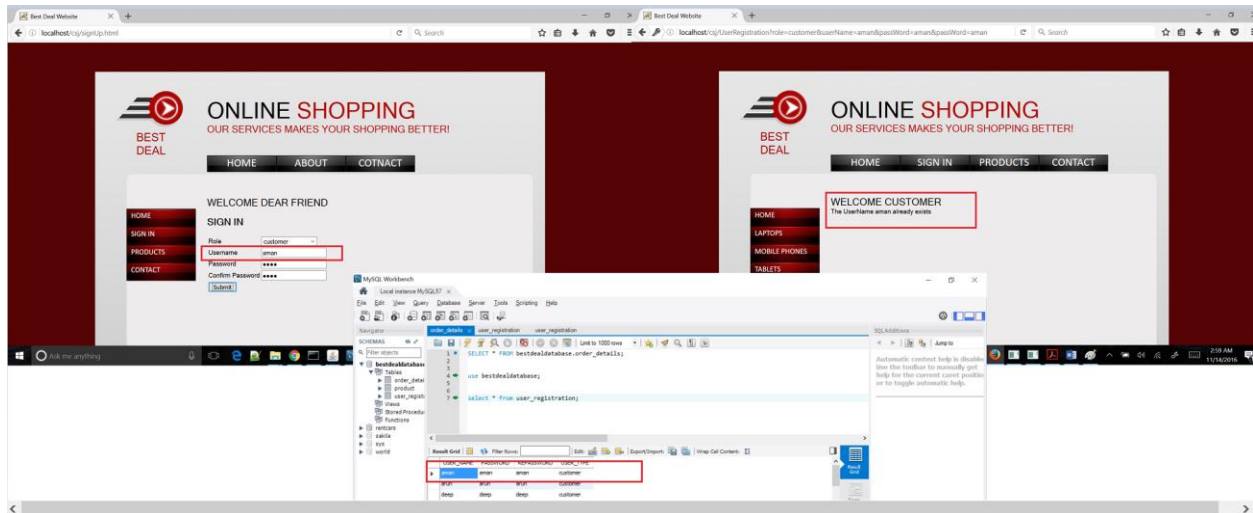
Best Deal Website
localhost/csj/signUp.html
Search

ONLINE SHOPPING
OUR SERVICES MAKES YOUR SHOPPING BETTER!
BEST DEAL
HOME ABOUT COTNACT

HOME
SIGN IN
PRODUCTS
CONTACT

WELCOME DEAR FRIEND
SIGN IN
Role customer
Username aman
Password ••••
Confirm Password ••••
Submit

Best Deal Website
localhost/csj/UserRegistration?role=customer&userName=aman&passWord=aman&passWord=aman
Search

ONLINE SHOPPING
OUR SERVICES MAKES YOUR SHOPPING BETTER!
BEST DEAL
HOME SIGN IN PRODUCTS CONTACT

HOME
LAPTOPS
MOBILE PHONES
TABLETS

WELCOME CUSTOMER
The UserName aman already exists

MySQL Workbench
Local instance MySQL57
File Edit View Query Database Server Tools Scripting Help
Navigator
SCHEMAS
Filter objects
bestdealdatabase
Tables
order_detai
product
user_registr
Views
Stored Procedu
Functions
rentcars
sakila
sys
world
order_details user_registration user_registration
Limit to 1000 rows
1 SELECT * FROM bestdealdatabase.order_details;
2
3
4 use bestdealdatabase;
5
6
7 select * from user_registration;
Result Grid Filter Rows: Edit: Export/Import: Wrap Cell Content:
| USER_NAME | PASSWORD | REPASSWORD | USER_TYPE |
|---|---|---|---|
| aman | aman | aman | customer |
| arun | arun | arun | customer |
| deep | deep | deep | customer |
Result Grid
SQLAdditions
Jump to
Automatic context help is disabled. Use the toolbar to manually get help for the current caret position or to toggle automatic help.

Ask me anything
2:59 AM 11/14/2016